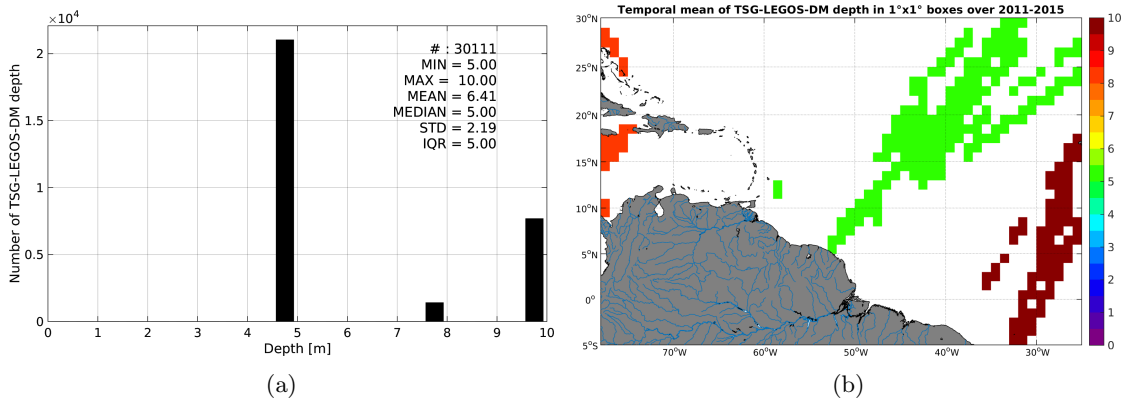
$\times10^4$

Number of TSG-LEGOS-DM depth

2
1.5
1
0.5
0

# : 30111
MIN = 5.00
MAX = 10.00
MEAN = 6.41
MEDIAN = 5.00
STD = 2.19
IQR = 5.00

0 1 2 3 4 5 6 7 8 9 10
Depth [m]

(a)

Temporal mean of TSG-LEGOS-DM depth in 1°x1° boxes over 2011-2015

30°N
25°N
20°N
15°N
10°N
5°N
0°
5°S

70°W 60°W 50°W 40°W 30°W

10
9
8
7
6
5
4
3
2
1
0

(b)